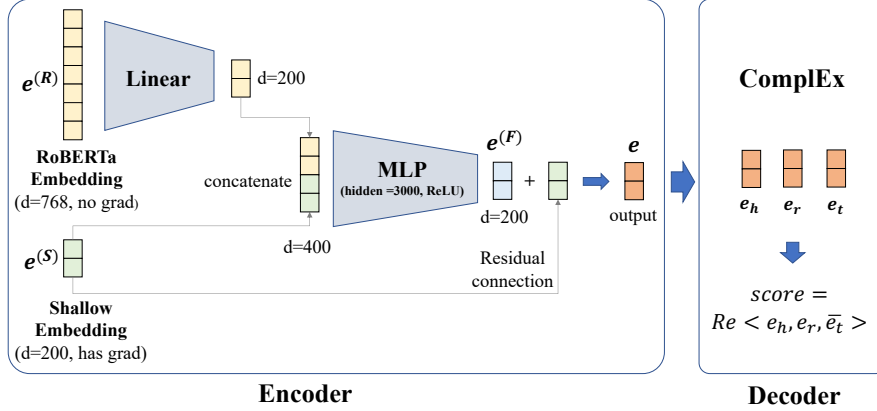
$e^{(R)}$

Linear

d=200

RoBERTa Embedding (d=768, no grad)

concatenate

MLP (hidden =3000, ReLU)

$e^{(F)}$

+

$e$

d=200

output

d=400

$e^{(S)}$

Residual connection

Shallow Embedding (d=200, has grad)

Encoder

ComplEx

$e_h$ $e_r$ $e_t$

$score = Re < e_h, e_r, \overline{e_t} >$

Decoder